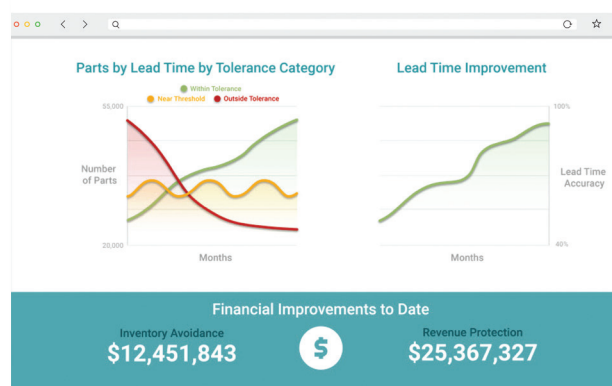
Parts by Lead Time by Tolerance Category

Within Tolerance
Near Threshold
Outside Tolerance

55,000

Number of Parts

20,000

Months

Lead Time Improvement

100%

Lead Time Accuracy

40%

Months

Financial Improvements to Date

Inventory Avoidance
$12,451,843

$

Revenue Protection
$25,367,327